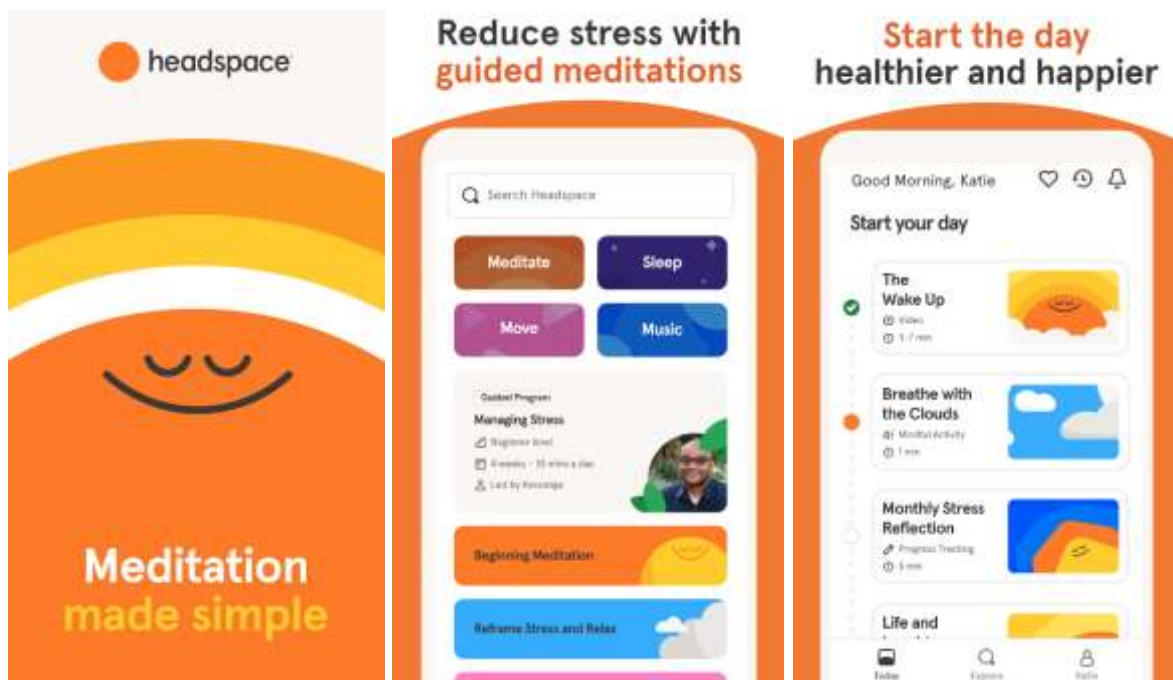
headspace

Meditation
made simple

Reduce stress with
guided meditations

Search Headspace

Meditate

Sleep

Move

Music

Guided Program

Managing Stress

Beginner level

4 weeks · 10 mins a day

Led by Kessonga

Beginning Meditation

Reframe Stress and Relax

Start the day
healthier and happier

Good Morning, Katie

Start your day

The Wake Up

Video

1-7 min

Breathe with the Clouds

Mindful Activity

1 min

Monthly Stress Reflection

Progress Tracking

5 min

Life and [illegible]

Today

Explore

Katie